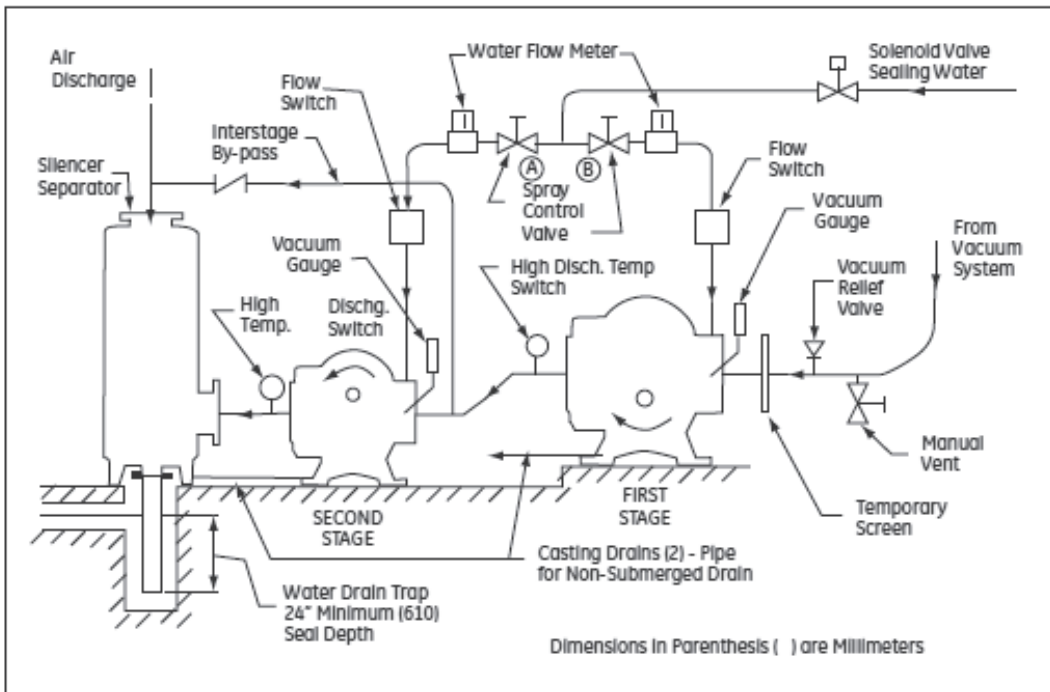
Air Discharge

Flow Switch

Water Flow Meter

Solenoid Valve Sealing Water

Interstage By-pass

Silencer Separator

A

B

Spray Control Valve

Flow Switch

Vacuum Gauge

Vacuum Gauge

From Vacuum System

High Disch. Temp Switch

High Temp.

Dischg. Switch

Vacuum Relief Valve

Manual Vent

SECOND STAGE

FIRST STAGE

Temporary Screen

Casting Drains (2) - Pipe for Non-Submerged Drain

Water Drain Trap 24" Minimum (610) Seal Depth

Dimensions in Parenthesis ( ) are Millimeters